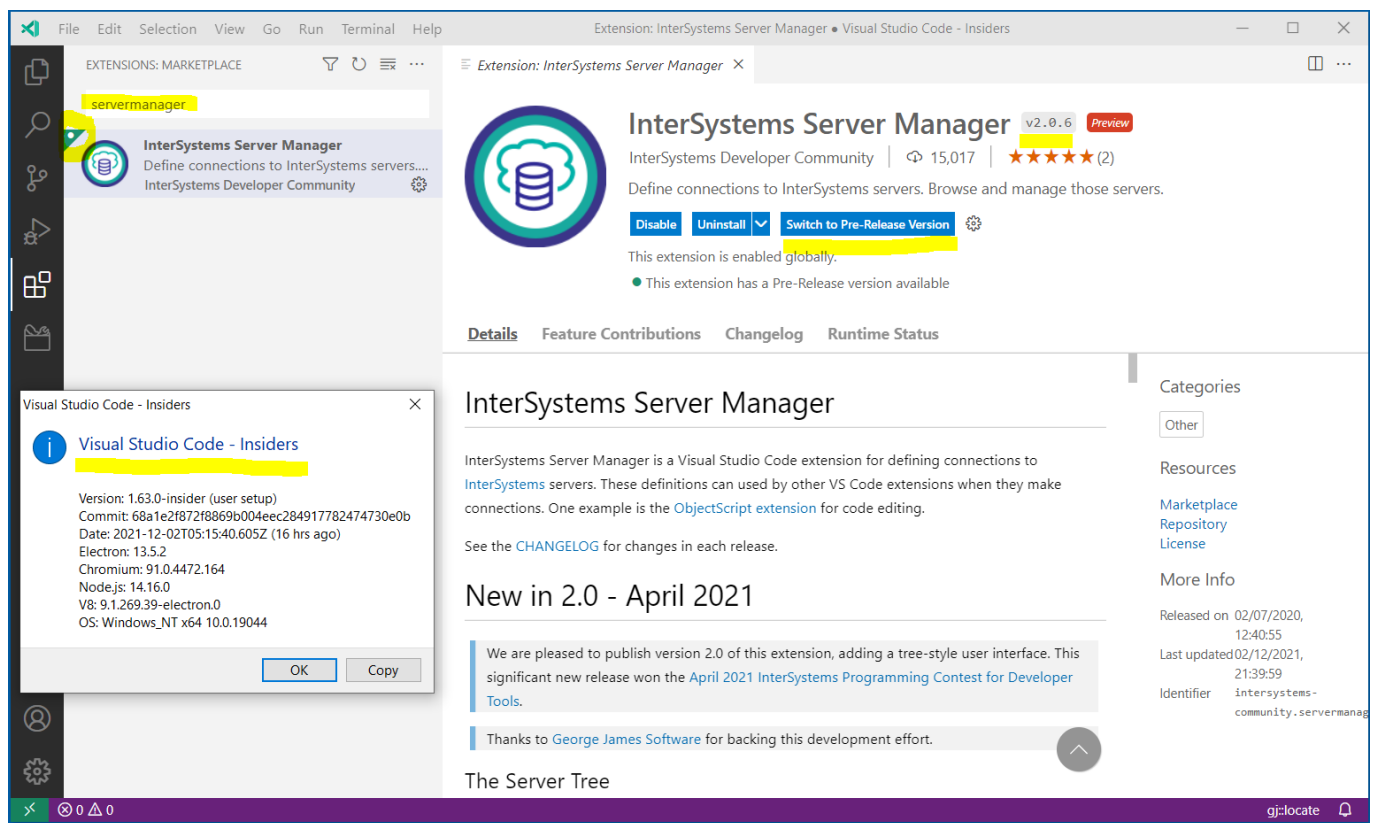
File Edit Selection View Go Run Terminal Help

Extension: InterSystems Server Manager ● Visual Studio Code - Insiders

EXTENSIONS: MARKETPLACE

servermanager

InterSystems Server Manager
Define connections to InterSystems servers....
InterSystems Developer Community

Extension: InterSystems Server Manager ×

InterSystems Server Manager v2.0.6 Preview
InterSystems Developer Community | 15,017 | ★★★★★ (2)
Define connections to InterSystems servers. Browse and manage those servers.
Disable Uninstall Switch to Pre-Release Version
This extension is enabled globally.
This extension has a Pre-Release version available

Details Feature Contributions Changelog Runtime Status

InterSystems Server Manager

InterSystems Server Manager is a Visual Studio Code extension for defining connections to InterSystems servers. These definitions can used by other VS Code extensions when they make connections. One example is the ObjectScript extension for code editing.

See the CHANGELOG for changes in each release.

New in 2.0 - April 2021

We are pleased to publish version 2.0 of this extension, adding a tree-style user interface. This significant new release won the April 2021 InterSystems Programming Contest for Developer Tools.

Thanks to George James Software for backing this development effort.

The Server Tree

Categories
Other

Resources
Marketplace
Repository
License

More Info
Released on 02/07/2020, 12:40:55
Last updated 02/12/2021, 21:39:59
Identifier intersystems-community.servermanag

Visual Studio Code - Insiders

Visual Studio Code - Insiders

Version: 1.63.0-insider (user setup)
Commit: 68a1e2f872f8869b004eec284917782474730e0b
Date: 2021-12-02T05:15:40.605Z (16 hrs ago)
Electron: 13.5.2
Chromium: 91.0.4472.164
Node.js: 14.16.0
V8: 9.1.269.39-electron.0
OS: Windows_NT x64 10.0.19044

OK Copy

⊗ 0 ⚠ 0

gj::locate